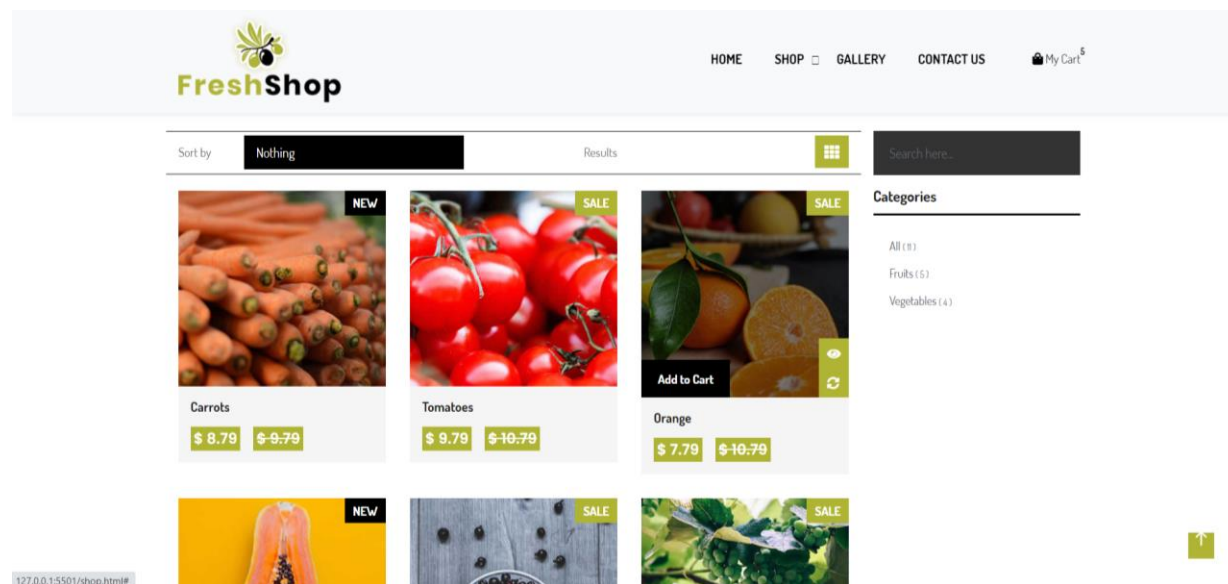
FreshShop

HOME SHOP GALLERY CONTACT US My Cart 5

Sort by Nothing Results

Search here...

Categories

All (8)

Fruits (5)

Vegetables (4)

NEW

Carrots

$ 8.79 $ 9.79

SALE

Tomatoes

$ 9.79 $ 10.79

SALE

Add to Cart

Orange

$ 7.79 $ 10.79

NEW

SALE

SALE

127.0.0.1:5501/shop.html#